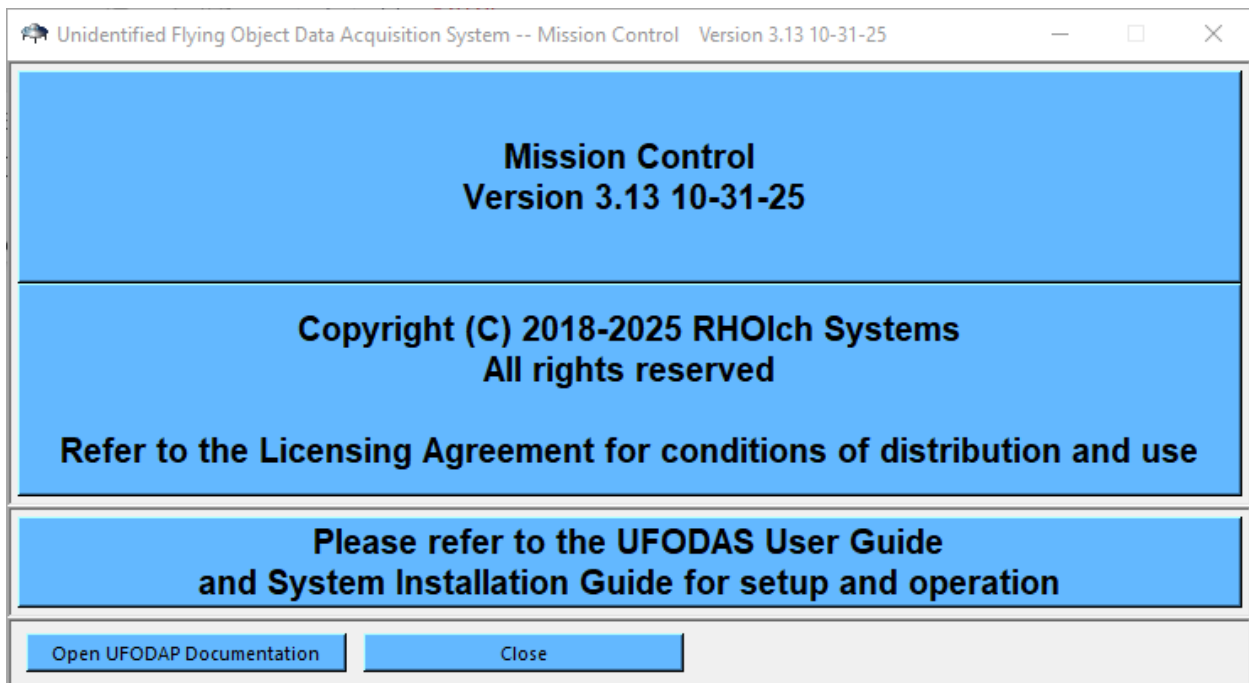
Unidentified Flying Object Data Acquisition System -- Mission Control Version 3.13 10-31-25

Mission Control
Version 3.13 10-31-25

Copyright (C) 2018-2025 RHOIch Systems
All rights reserved

Refer to the Licensing Agreement for conditions of distribution and use

Please refer to the UFODAS User Guide
and System Installation Guide for setup and operation

Open UFODAP Documentation

Close